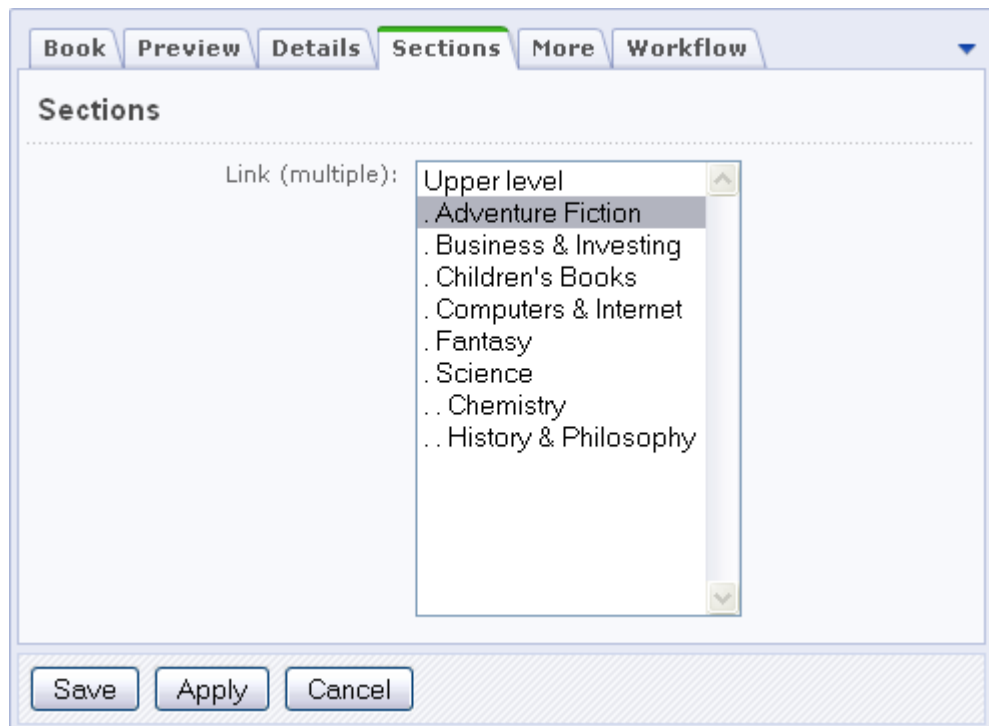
Book Preview Details Sections More Workflow

Sections

Link (multiple):

Upper level
. Adventure Fiction
. Business & Investing
. Children's Books
. Computers & Internet
. Fantasy
. Science
. . Chemistry
. . History & Philosophy

Save Apply Cancel